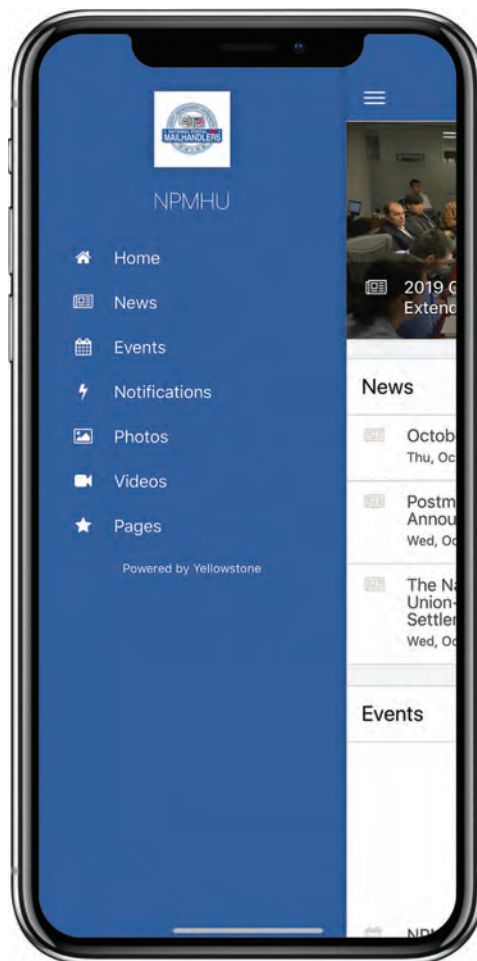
NATIONAL POSTAL MAILHANDLERS

NPMHU

Home

News

Events

Notifications

Photos

Videos

Pages

Powered by Yellowstone

2019 C
Extend

News

Octob
Thu, Oc

Postm
Annou
Wed, Oc

The Na
Union-
Settler
Wed, Oc

Events

NP